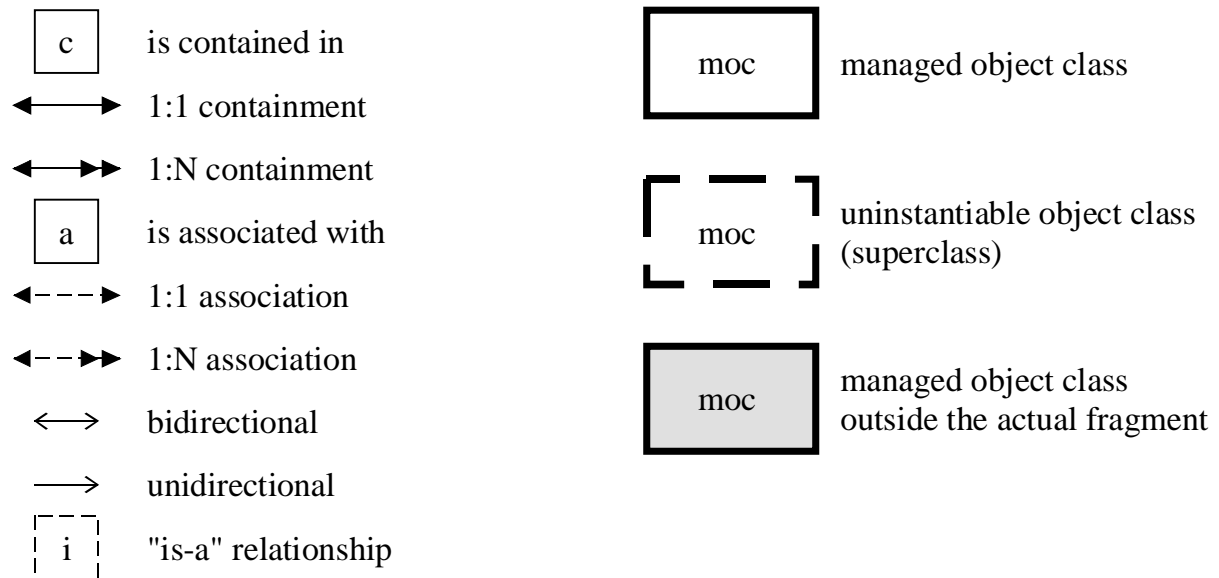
c is contained in

1:1 containment

1:N containment

a is associated with

1:1 association

1:N association

bidirectional

unidirectional

i "is-a" relationship

moc managed object class

moc uninstantiable object class (superclass)

moc managed object class outside the actual fragment